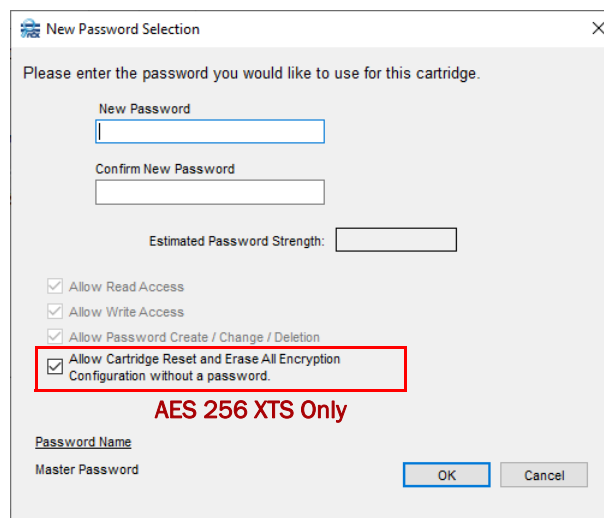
New Password Selection

Please enter the password you would like to use for this cartridge.

New Password

Confirm New Password

Estimated Password Strength:

Allow Read Access

Allow Write Access

Allow Password Create / Change / Deletion

Allow Cartridge Reset and Erase All Encryption Configuration without a password.

AES 256 XTS Only

Password Name

Master Password

OK

Cancel